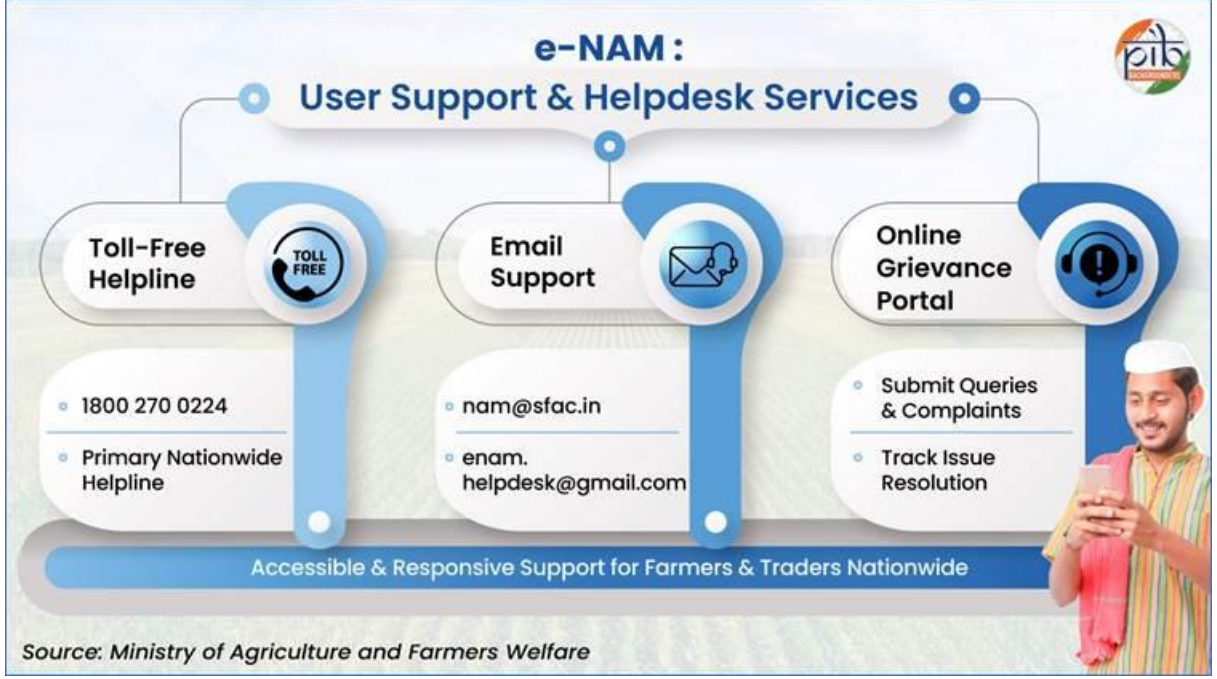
e-NAM :
User Support & Helpdesk Services

pib
BACKGROUNDERS

Toll-Free Helpline

TOLL FREE

Email Support

Online Grievance Portal

1800 270 0224

Primary Nationwide Helpline

nam@sfac.in

enam.helpdesk@gmail.com

Submit Queries & Complaints

Track Issue Resolution

Accessible & Responsive Support for Farmers & Traders Nationwide

Source: Ministry of Agriculture and Farmers Welfare